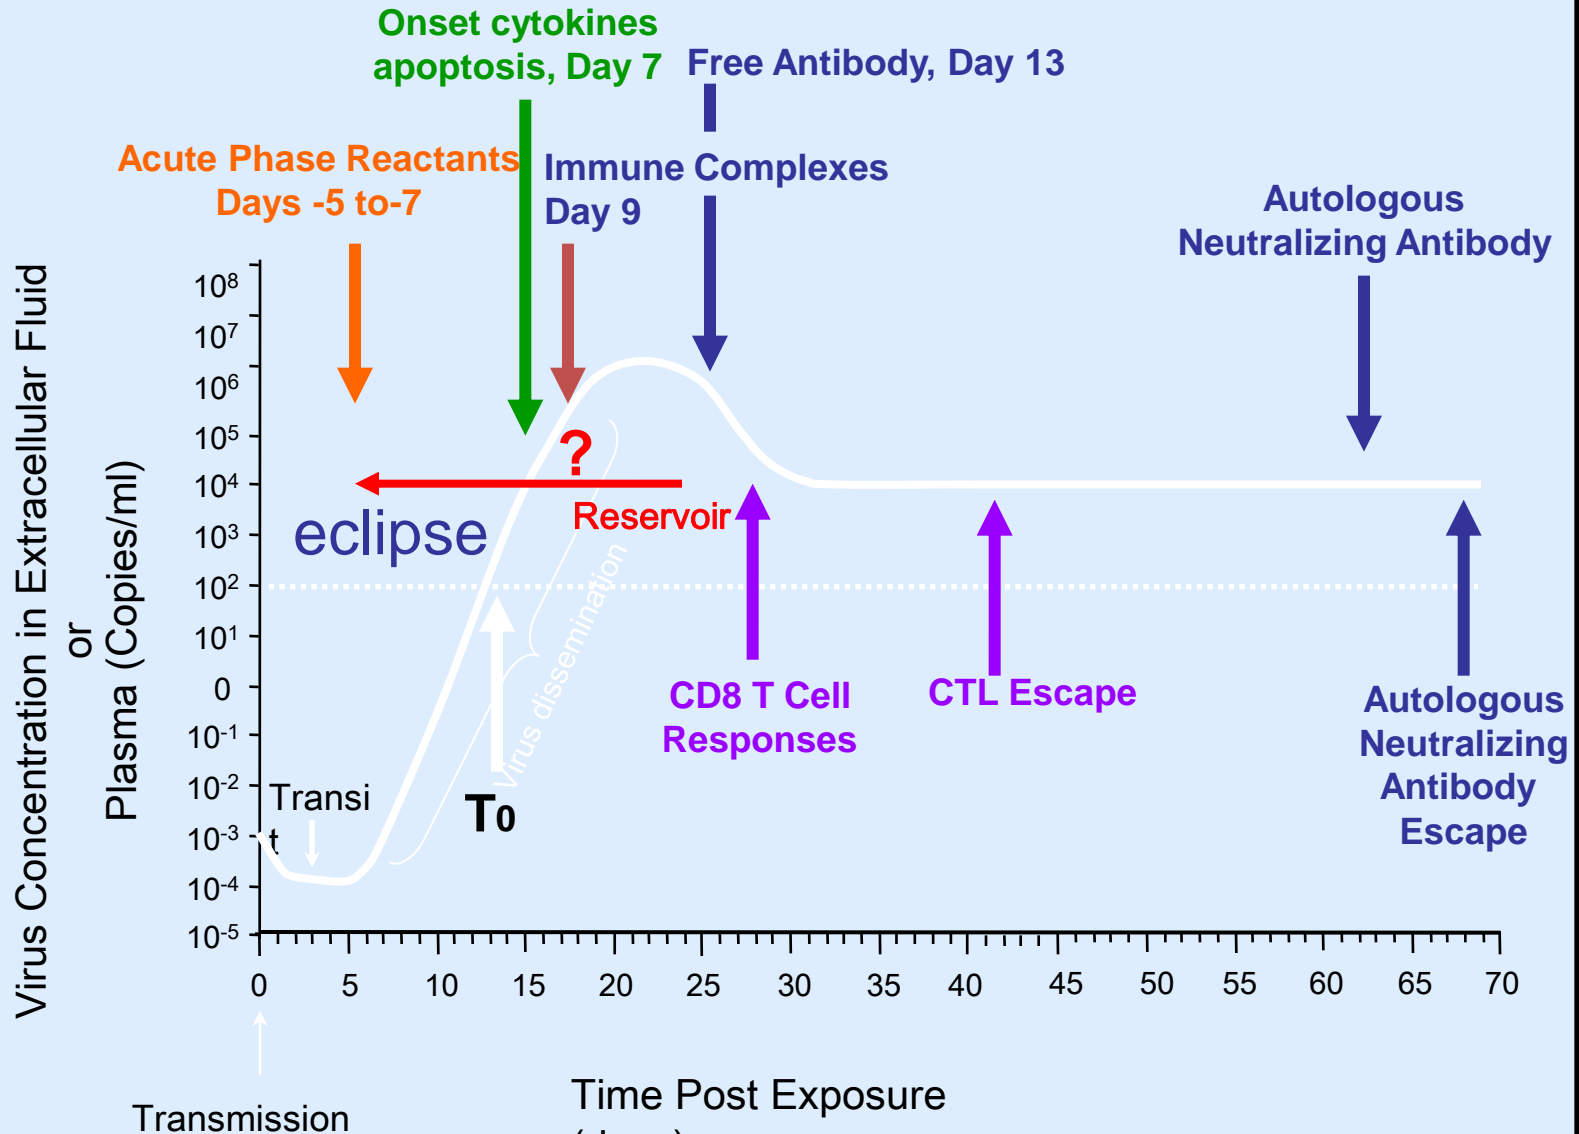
Onset cytokines apoptosis, Day 7

Free Antibody, Day 13

Acute Phase Reactants Days -5 to-7

Immune Complexes Day 9

Autologous Neutralizing Antibody

Virus Concentration in Extracellular Fluid or Plasma (Copies/ml)

$10^8$
$10^7$
$10^6$
$10^5$
$10^4$
$10^3$
$10^2$
$10^1$
0
$10^{-1}$
$10^{-2}$
$10^{-3}$
$10^{-4}$
$10^{-5}$

?

eclipse

Reservoir

Virus dissemination

CD8 T Cell Responses

CTL Escape

Autologous Neutralizing Antibody Escape

Transi t

T0

0 5 10 15 20 25 30 35 40 45 50 55 60 65 70

Transmission

Time Post Exposure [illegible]